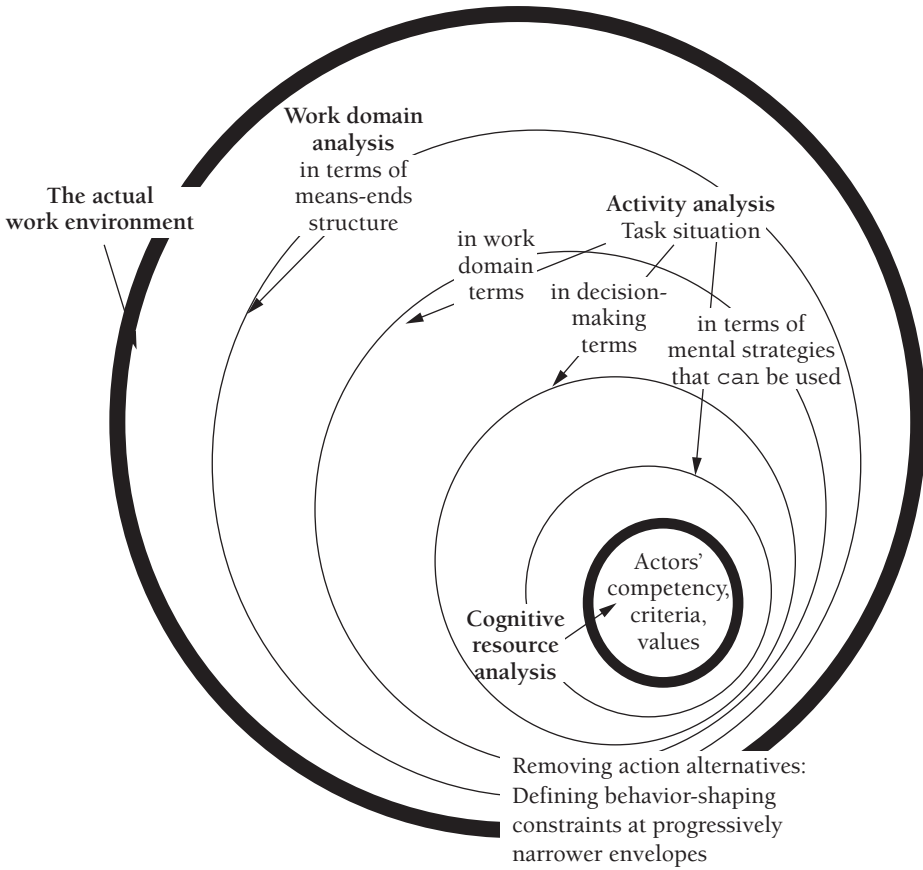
Work domain analysis in terms of means-ends structure

The actual work environment

Activity analysis Task situation

in work domain terms

in decision-making terms

in terms of mental strategies that can be used

Actors' competency, criteria, values

Cognitive resource analysis

Removing action alternatives: Defining behavior-shaping constraints at progressively narrower envelopes